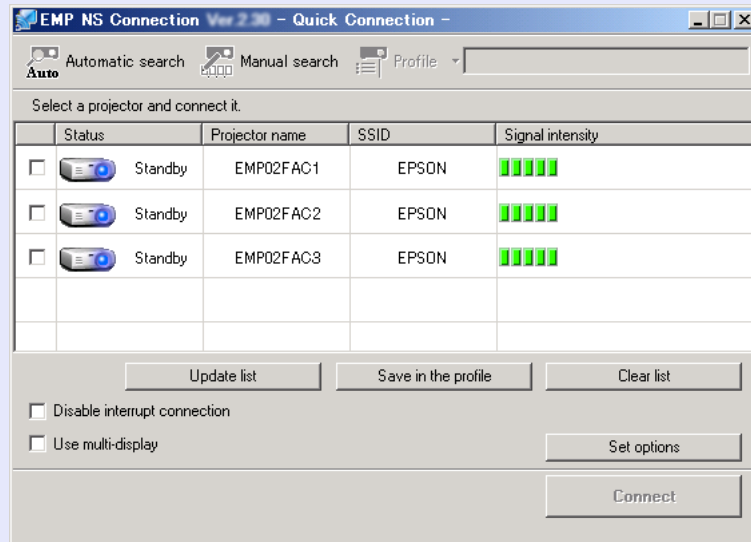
EMP NS Connection Ver.2.30 – Quick Connection –

Auto Automatic search Manual search Profile

Select a projector and connect it.

| | Status | Projector name | SSID | Signal intensity |
|---|---|---|---|---|
| ☐ | Standby | EMP02FAC1 | EPSON | |
| ☐ | Standby | EMP02FAC2 | EPSON | |
| ☐ | Standby | EMP02FAC3 | EPSON | |

Update list Save in the profile Clear list

Disable interrupt connection

Use multi-display

Set options

Connect